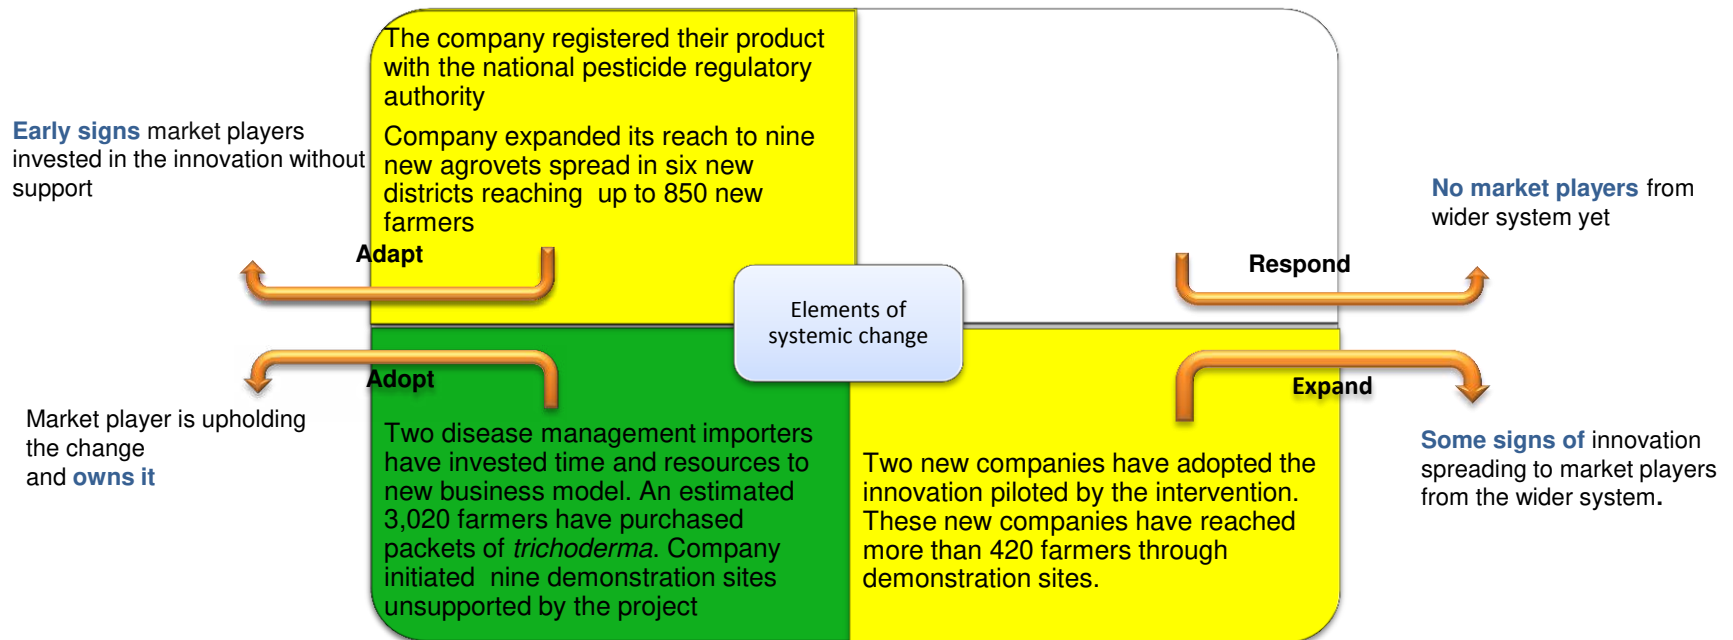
Early signs market players invested in the innovation without support

The company registered their product with the national pesticide regulatory authority

Company expanded its reach to nine new agrovets spread in six new districts reaching up to 850 new farmers

Adapt

No market players from wider system yet

Respond

Elements of systemic change

Adopt

Expand

Market player is upholding the change and owns it

Two disease management importers have invested time and resources to new business model. An estimated 3,020 farmers have purchased packets of *trichoderma*. Company initiated nine demonstration sites unsupported by the project

Two new companies have adopted the innovation piloted by the intervention. These new companies have reached more than 420 farmers through demonstration sites.

Some signs of innovation spreading to market players from the wider system.